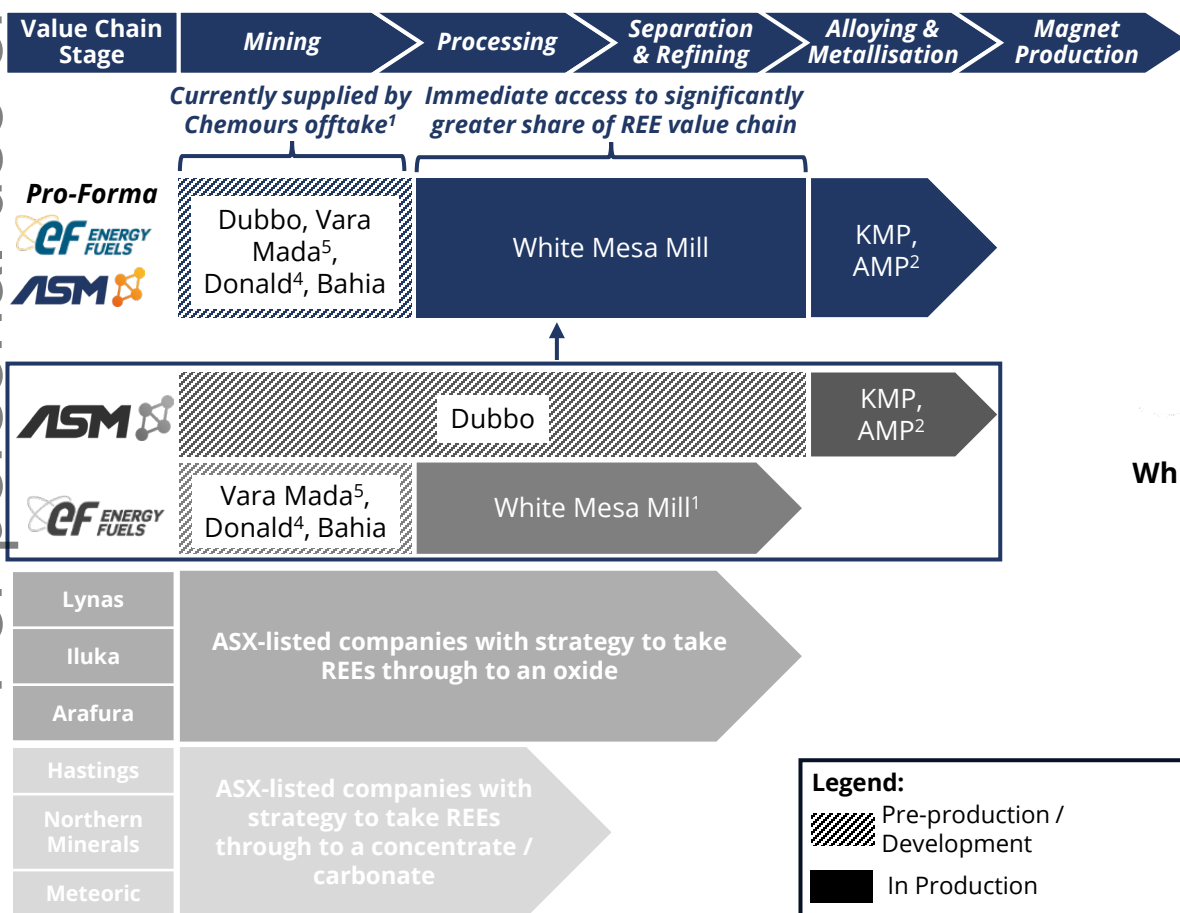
Value Chain Stage

Mining

Processing

Separation & Refining

Alloying & Metallisation

Magnet Production

Currently supplied by Chemours offtake$^1$

Immediate access to significantly greater share of REE value chain

Pro-Forma

ef ENERGY FUELS

ASM

Dubbo, Vara Mada$^5$, Donald$^4$, Bahia

White Mesa Mill

KMP, AMP$^2$

ASM

Dubbo

KMP, AMP$^2$

ef ENERGY FUELS

Vara Mada$^5$, Donald$^4$, Bahia

White Mesa Mill$^1$

Wh

Lynas

Iluka

Arafura

ASX-listed companies with strategy to take REEs through to an oxide

Hastings

Northern Minerals

Meteoric

ASX-listed companies with strategy to take REEs through to a concentrate / carbonate

Legend:

Pre-production / Development

In Production